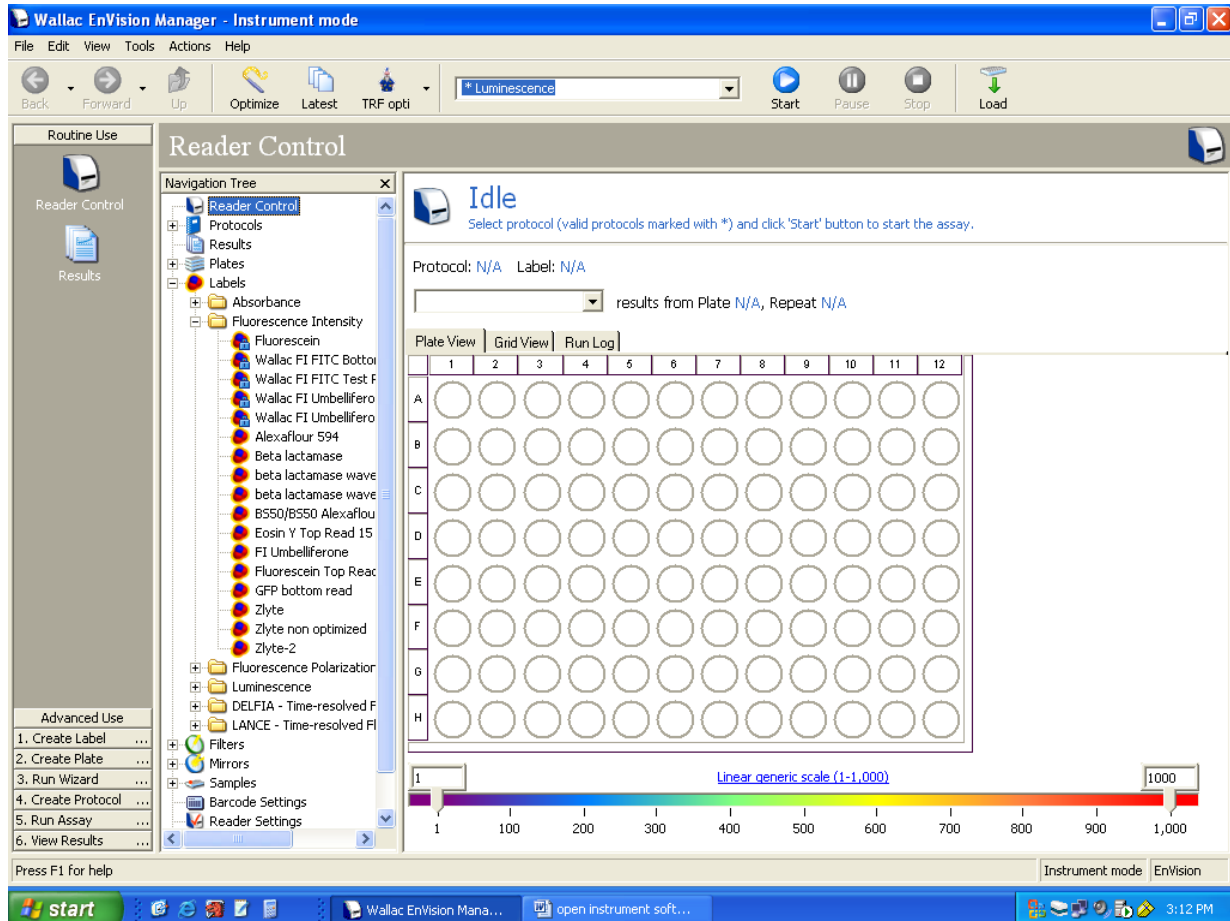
Wallac EnVision Manager - Instrument mode

File Edit View Tools Actions Help

Back Forward Up Optimize Latest TRF opti * Luminescence Start Pause Stop Load

Routine Use

Reader Control

Results

Reader Control

Navigation Tree

Reader Control
Protocols
Results
Plates
Labels
Absorbance
Fluorescence Intensity
Fluorescein
Wallac FI FITC Bottor
Wallac FI FITC Test F
Wallac FI Umbellifero
Wallac FI Umbellifero
Alexaflour 594
Beta lactamase
beta lactamase wave
beta lactamase wave
BS50/BS50 Alexaflou
Eosin Y Top Read 15
FI Umbelliferone
Fluorescein Top Reac
GFP bottom read
Zlyte
Zlyte non optimized
Zlyte-2
Fluorescence Polarization
Luminescence
DELFIA - Time-resolved F
LANCE - Time-resolved Fl
Filters
Mirrors
Samples
Barcode Settings
Reader Settings

Idle
Select protocol (valid protocols marked with *) and click 'Start' button to start the assay.

Protocol: N/A Label: N/A

results from Plate N/A, Repeat N/A

Plate View Grid View Run Log

| | 1 | 2 | 3 | 4 | 5 | 6 | 7 | 8 | 9 | 10 | 11 | 12 |
|---|---|---|---|---|---|---|---|---|---|---|---|---|
| A | | | | | | | | | | | | |
| B | | | | | | | | | | | | |
| C | | | | | | | | | | | | |
| D | | | | | | | | | | | | |
| E | | | | | | | | | | | | |
| F | | | | | | | | | | | | |
| G | | | | | | | | | | | | |
| H | | | | | | | | | | | | |

1 Linear generic scale (1-1,000) 1000

1 100 200 300 400 500 600 700 800 900 1,000

Advanced Use
1. Create Label ...
2. Create Plate ...
3. Run Wizard ...
4. Create Protocol ...
5. Run Assay ...
6. View Results ...

Press F1 for help Instrument mode EnVision

start Wallac EnVision Mana... open instrument soft... 3:12 PM